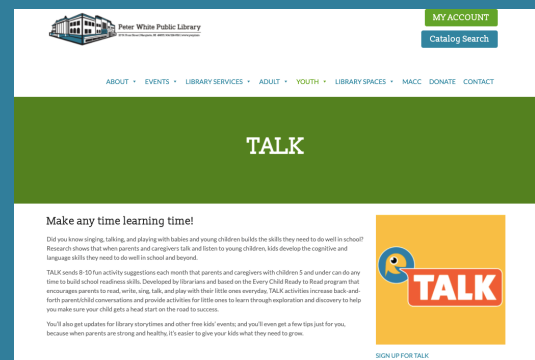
Peter White Public Library

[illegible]

MY ACCOUNT

Catalog Search

ABOUT ▾ EVENTS ▾ LIBRARY SERVICES ▾ ADULT ▾ YOUTH ▾ LIBRARY SPACES ▾ MACC DONATE CONTACT

TALK

Make any time learning time!

Did you know singing, talking, and playing with babies and young children builds the skills they need to do well in school? Research shows that when parents and caregivers talk and listen to young children, kids develop the cognitive and language skills they need to do well in school and beyond.

TALK sends 8-10 fun activity suggestions each month that parents and caregivers with children 5 and under can do any time to build school readiness skills. Developed by librarians and based on the Every Child Ready to Read program that encourages parents to read, write, sing, talk, and play with their little ones everyday, TALK activities increase back-and-forth parent/child conversations and provide activities for little ones to learn through exploration and discovery to help you make sure your child gets a head start on the road to success.

You'll also get updates for library storytimes and other free kids' events; and you'll even get a few tips just for you, because when parents are strong and healthy, it's easier to give your kids what they need to grow.

TALK

SIGN UP FOR TALK